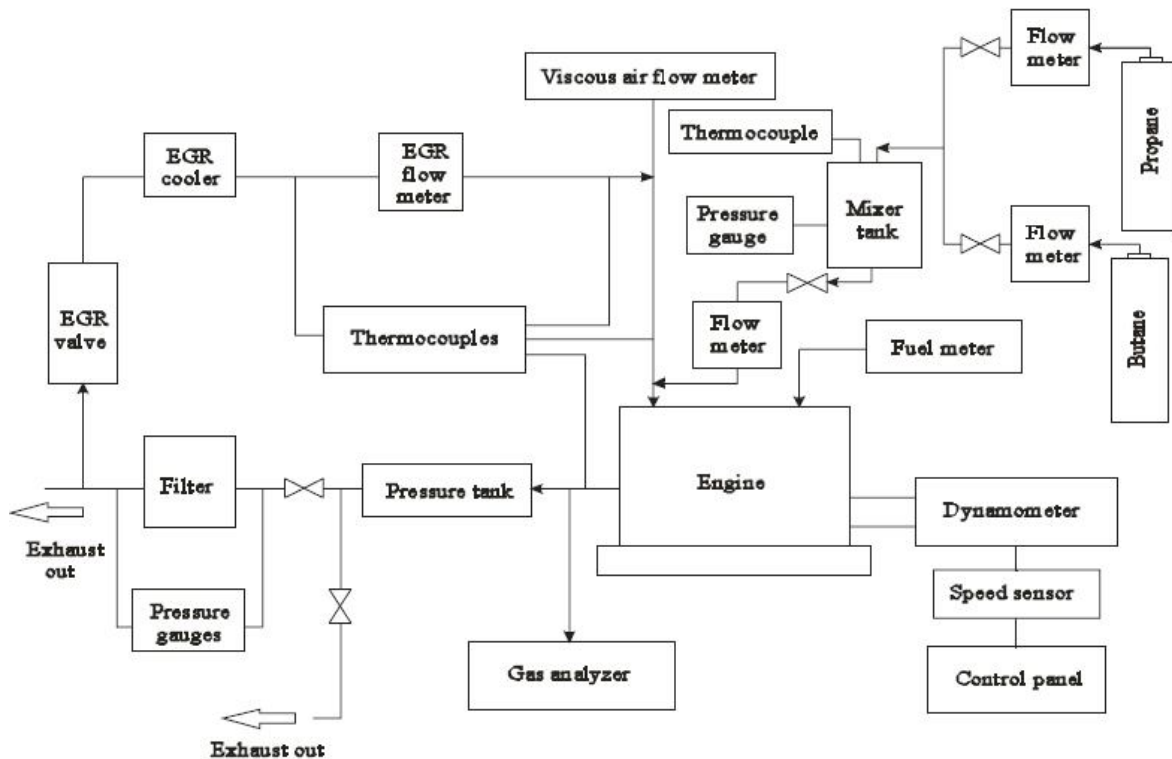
Viscous air flow meter

Flow meter

Propane

Thermocouple

EGR cooler

EGR flow meter

Pressure gauge

Mixer tank

Flow meter

Butane

EGR valve

Thermocouples

Flow meter

Fuel meter

Filter

Pressure tank

Engine

Dynamometer

Exhaust out

Pressure gauges

Speed sensor

Gas analyzer

Control panel

Exhaust out